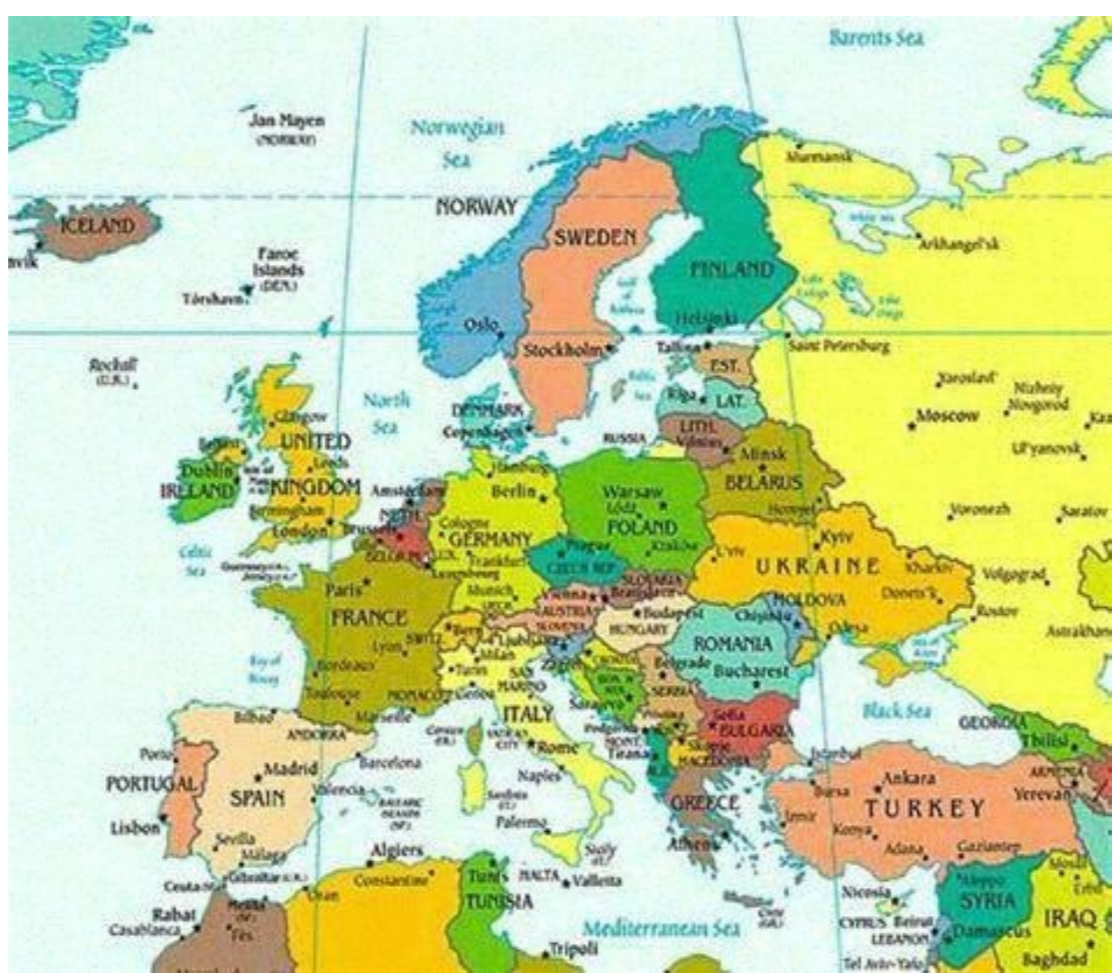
Barents Sea

Jan Mayen (NORWAY)

Norwegian Sea

Murmansk

ICELAND

vik

NORWAY

SWEDEN

FINLAND

Arkhangel'sk

Faroe Islands (DEN.)

Tórshavn

Oslo

Helsinki

Stockholm

Tallinn

EST.

Saint Petersburg

Rockall (U.K.)

North Sea

DENMARK

Copenhagen

Riga

LAT.

Yaroslavl'

Nizhniy Novgorod

Moscow

RUSSIA

LITH.

Vilnius

Minsk

Ul'yanovsk

UNITED KINGDOM

Glasgow

Belfast

Leeds

Dublin

IRELAND

Birmingham

London

Amsterdam

NETH.

Hamburg

Berlin

BELARUS

Warsaw

Łódź

POLAND

Kraków

Homyel'

Voronezh

Saratov

Celtic Sea

Brussels

BELGIUM

LUX.

Cologne

GERMANY

Frankfurt

Luxembourg

Prague

CZECH REP.

L'viv

Kyiv

UKRAINE

Kharkiv

Volgograd

Paris

FRANCE

Munich

Vienna

AUSTRIA

Bratislava

SLOVAKIA

Budapest

HUNGARY

MOLDOVA

Chişinău

Donets'k

Rostov

Astrakhan

Bay of Biscay

Lyon

SWITZ.

Bern

Milan

Turin

Ljubljana

SLOVENIA

Zagreb

ROMANIA

Bucharest

Odesa

Bordeaux

Toulouse

MONACO

Genoa

SAN MARINO

Belgrade

SERBIA

BOS. & HER.

Sarajevo

Black Sea

Bilbao

ANDORRA

Marseille

ITALY

Corsica (FR.)

VATICAN CITY

Rome

Podgorica

Tirana

Skopje

MACEDONIA

Sofia

BULGARIA

Istanbul

GEORGIA

Tbilisi

Porto

PORTUGAL

Madrid

SPAIN

Barcelona

Valencia

BALEARIC ISLANDS (SP.)

Naples

Sardinia (IT.)

Bursa

Ankara

TURKEY

ARMENIA

Yerevan

Lisbon

Sevilla

Málaga

Palermo

Sicily (IT.)

GREECE

Athens

Izmir

Konya

Adana

Gaziantep

Algiers

Constantine

Tunis

MALTA

Valletta

Ceuta (SP.)

Gibraltar (U.K.)

Oran

TUNISIA

Mediterranean Sea

Crete (GR.)

Nicosia

CYPRUS

Beirut

LEBANON

Tel Aviv-Yafo

Aleppo

SYRIA

Damascus

IRAQ

Mosul

Baghdad

Rabat

Casablanca

Fès

Tripoli

Kaz